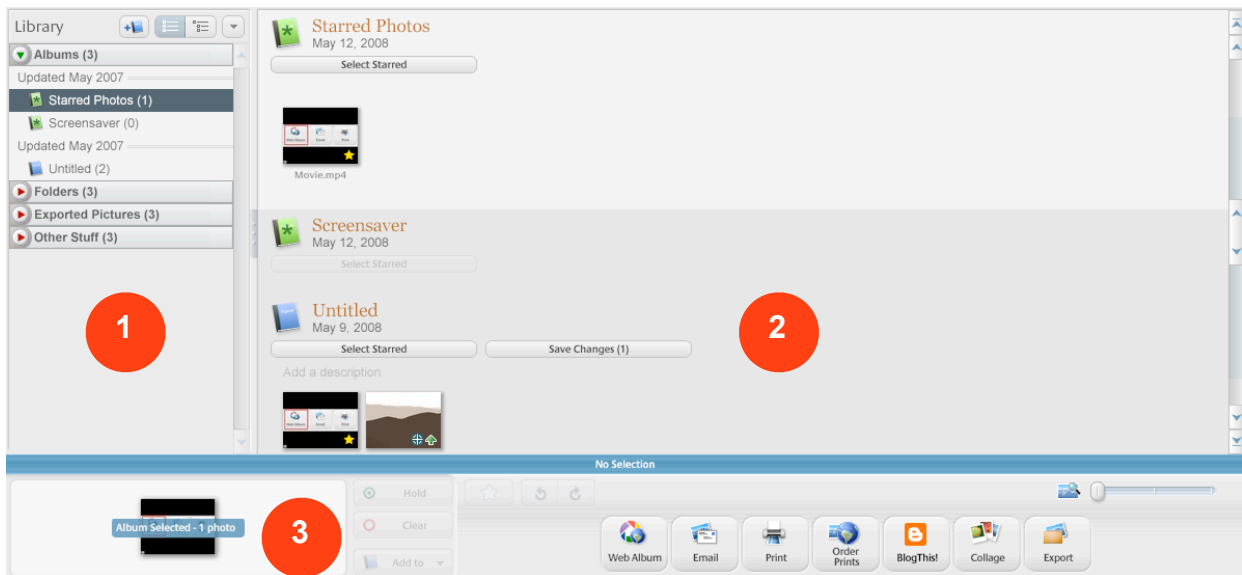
Library

Albums (3)
Updated May 2007
Starred Photos (1)
Screensaver (0)
Updated May 2007
Untitled (2)
Folders (3)
Exported Pictures (3)
Other Stuff (3)

1

Starred Photos
May 12, 2008
Select Starred

Movie.mp4

Screensaver
May 12, 2008
Select Starred

Untitled
May 9, 2008
Select Starred
Save Changes (1)
Add a description

2

No Selection

Album Selected - 1 photo

3

Hold
Clear
Add to

Web Album
Email
Print
Order Prints
BlogThis!
Collage
Export